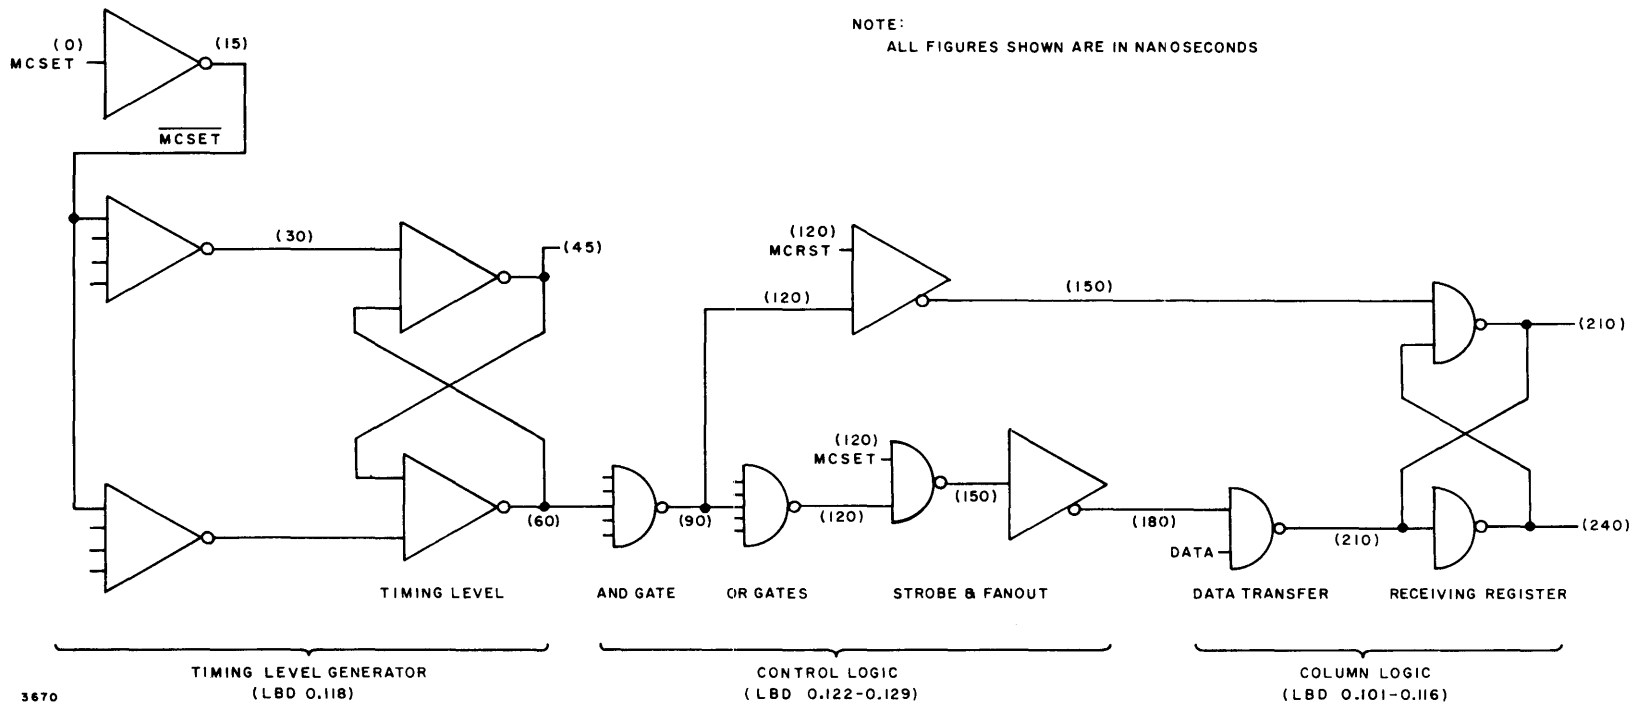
NOTE:
ALL FIGURES SHOWN ARE IN NANOSECONDS

(0)
MCSET
(15)
$\overline{\text{MCSET}}$

(30)
(45)
(120)
MCRST
(120)
(150)
(210)

(120)
MCSET
(60)
(90)
(120)
(150)
(180)
DATA
(210)
(240)

TIMING LEVEL
AND GATE
OR GATES
STROBE & FANOUT
DATA TRANSFER
RECEIVING REGISTER

TIMING LEVEL GENERATOR
(LBD 0.118)

CONTROL LOGIC
(LBD 0.122-0.129)

COLUMN LOGIC
(LBD 0.101-0.116)

3670